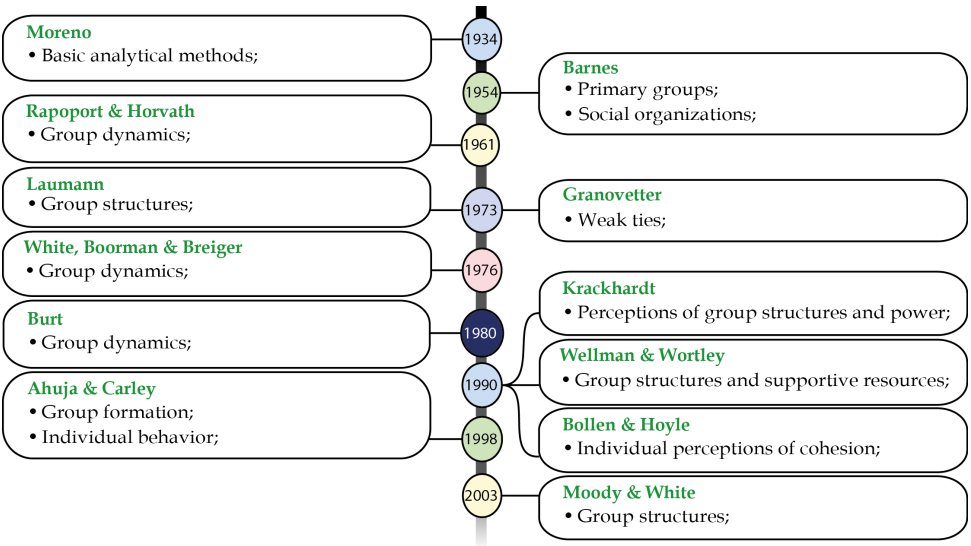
Moreno
• Basic analytical methods;

1934

Barnes
• Primary groups;
• Social organizations;

1954

Rapoport & Horvath
• Group dynamics;

1961

Laumann
• Group structures;

1973

Granovetter
• Weak ties;

White, Boorman & Breiger
• Group dynamics;

1976

Krackhardt
• Perceptions of group structures and power;

Burt
• Group dynamics;

1980

Wellman & Wortley
• Group structures and supportive resources;

1990

Ahuja & Carley
• Group formation;
• Individual behavior;

Bollen & Hoyle
• Individual perceptions of cohesion;

1998

2003

Moody & White
• Group structures;